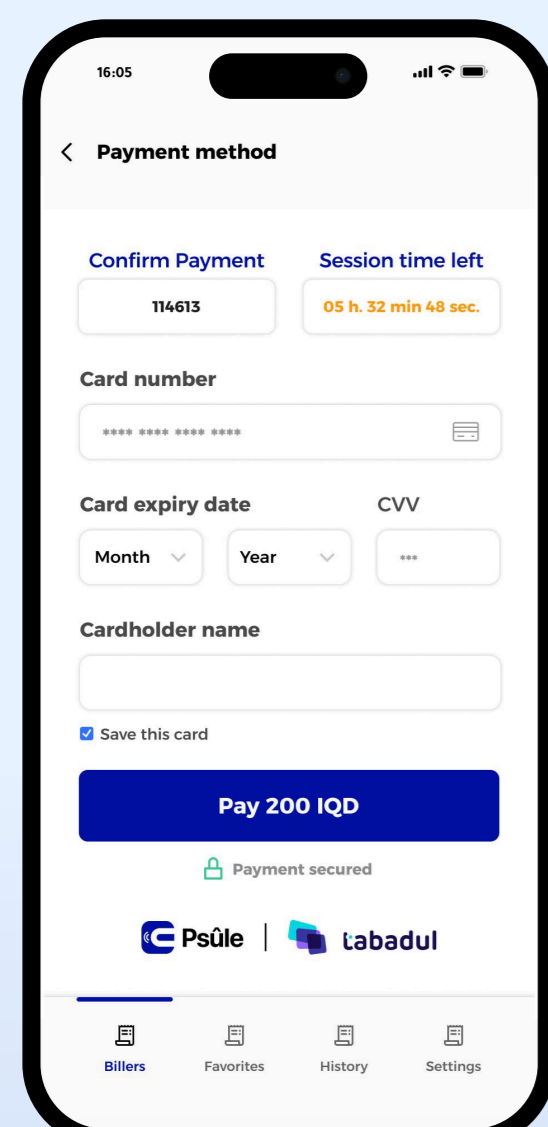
16:05

Payment method

Confirm Payment
114613

Session time left
05 h. 32 min 48 sec.

Card number
**** **** **** ****

Card expiry date
Month
Year

CVV
***

Cardholder name

Save this card

Pay 200 IQD

Payment secured

Psûle | tabadul

Billers
Favorites
History
Settings